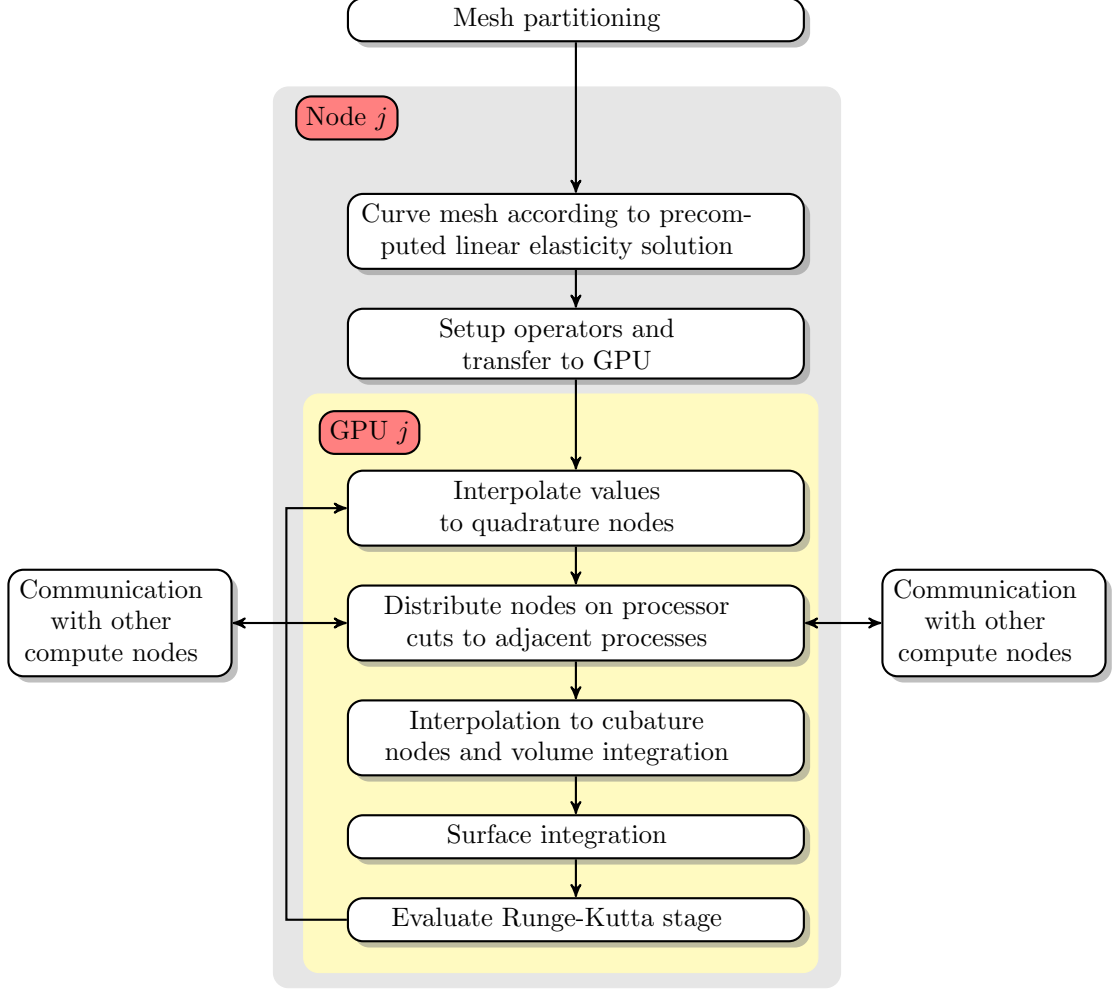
Mesh partitioning

Node $j$

Curve mesh according to precomputed linear elasticity solution

Setup operators and transfer to GPU

GPU $j$

Interpolate values to quadrature nodes

Communication with other compute nodes

Distribute nodes on processor cuts to adjacent processes

Communication with other compute nodes

Interpolation to cubature nodes and volume integration

Surface integration

Evaluate Runge-Kutta stage